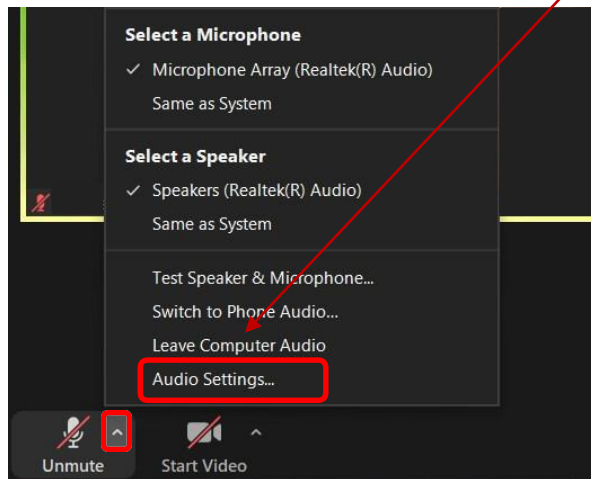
Select a Microphone
✓ Microphone Array (Realtek(R) Audio)
Same as System

Select a Speaker
✓ Speakers (Realtek(R) Audio)
Same as System

Test Speaker & Microphone...
Switch to Phone Audio...
Leave Computer Audio
Audio Settings...

Unmute
Start Video